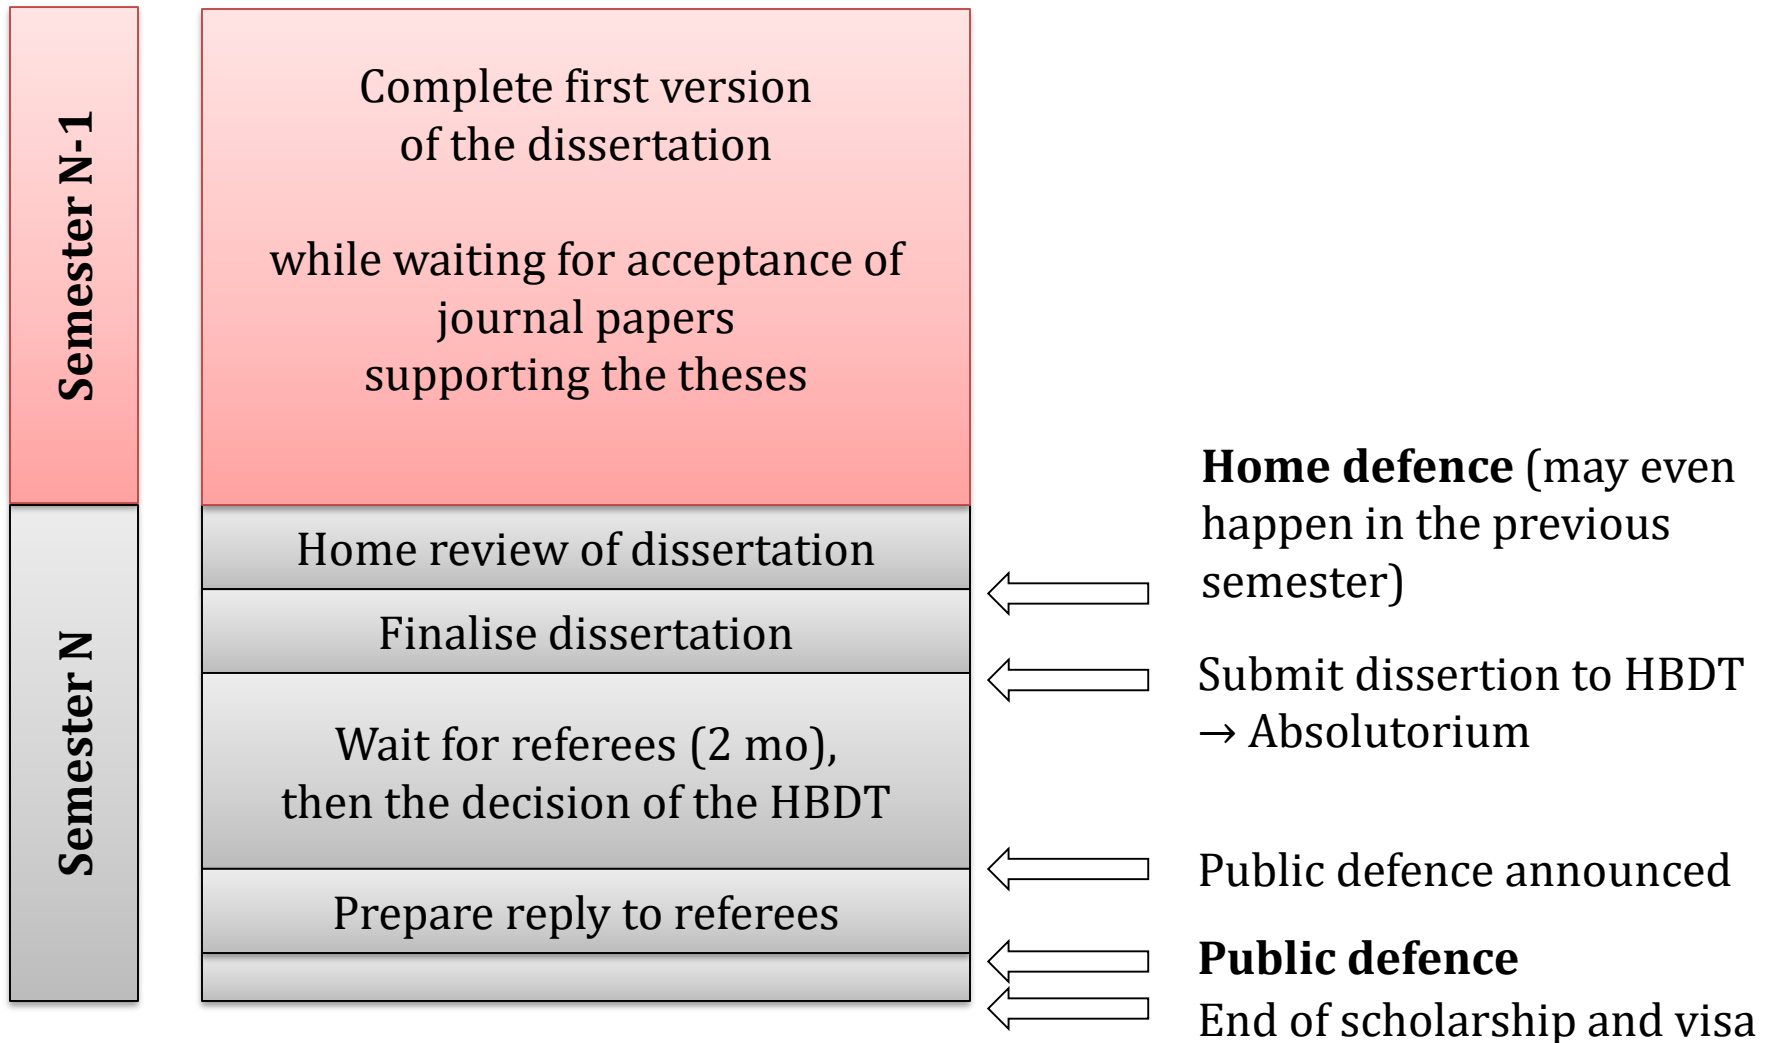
Semester N-1

Semester N

Complete first version of the dissertation

while waiting for acceptance of journal papers supporting the theses

Home review of dissertation

Finalise dissertation

Wait for referees (2 mo), then the decision of the HBDT

Prepare reply to referees

**Home defence** (may even happen in the previous semester)

Submit dissertion to HBDT → Absolutorium

Public defence announced

**Public defence**

End of scholarship and visa